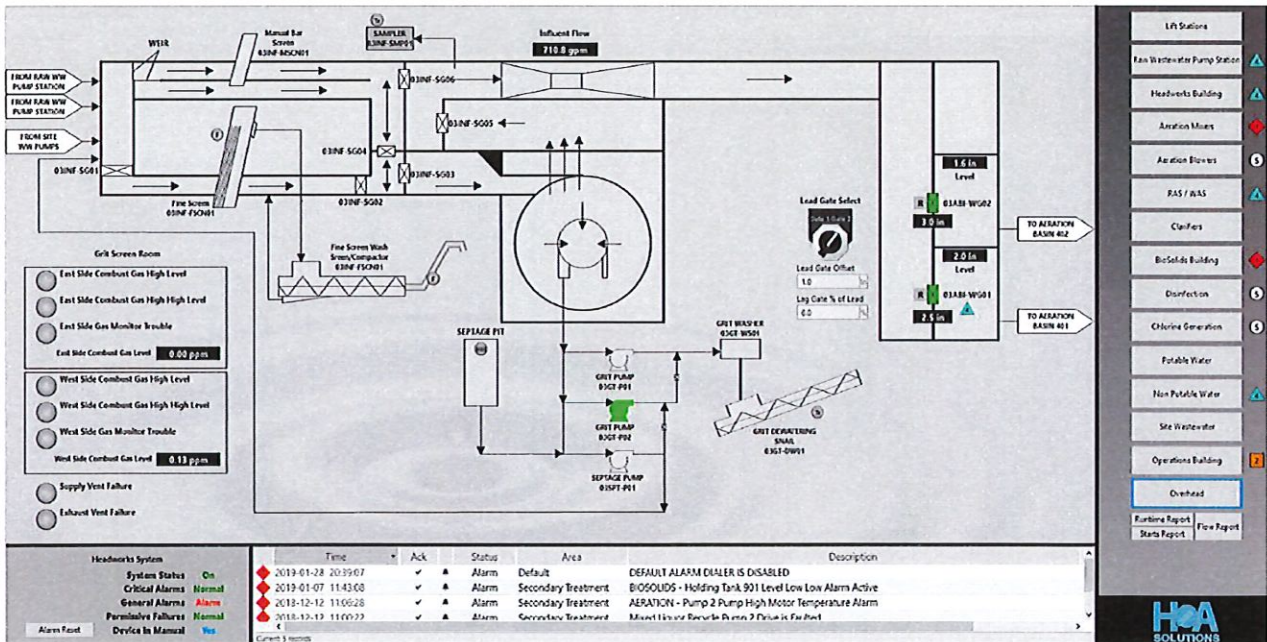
WEIR

Manual Bar Screen 03INF-MSCN01

SAMPLER 03INF-SMP01

Influent Flow
710.8 gpm

FROM RAW WW PUMP STATION
FROM RAW WW PUMP STATION
FROM SITE WW PUMPS

03INF-SG06
03INF-SG05
03INF-SG04
03INF-SG03
03INF-SG02
03INF-SG01

Fine Screen 03INF-FSCN01

Fine Screen Wash Screw/Compactor 03INF-FSCN01

Lead Gate Select
Gate 1 Gate 2
Lead Gate Offset
1.0
Lag Gate % of Lead
0.0

1.6 in
Level
R 03ABI-WG02
3.0 in
TO AERATION BASIN 402

2.0 in
Level
R 03ABI-WG01
2.5 in
TO AERATION BASIN 401

SEPTAGE PIT

GRIT WASHER 03GT-WS01
GRIT PUMP 03GT-P01
GRIT PUMP 03GT-P02
SEPTAGE PUMP 03SPT-P01
GRIT DEWATERING SNAIL 03GT-DW01

Grit Screen Room
East Side Combust Gas High Level
East Side Combust Gas High High Level
East Side Gas Monitor Trouble
East Side Combust Gas Level 0.00 ppm

West Side Combust Gas High Level
West Side Combust Gas High High Level
West Side Gas Monitor Trouble
West Side Combust Gas Level 0.13 ppm

Supply Vent Failure
Exhaust Vent Failure

Lift Stations
Raw Wastewater Pump Station
Headworks Building
Aeration Mixers
Aeration Blowers
RAS / WAS
Clarifiers
BioSolids Building
Disinfection
Chlorine Generation
Potable Water
Non Potable Water
Site Wastewater
Operations Building 2
Overhead
Runtime Report
Starts Report
Flow Report

Headworks System
System Status On
Critical Alarms Normal
General Alarms Alarm
Permissive Failures Normal
Device In Manual Yes
Alarm Reset

| Time | Ack | | Status | Area | Description |
|---|---|---|---|---|---|
| 2019-01-28 20:39:07 | ✔ | ▲ | Alarm | Default | DEFAULT ALARM DIALER IS DISABLED |
| 2019-01-07 11:43:08 | ✔ | ▲ | Alarm | Secondary Treatment | BIOSOLIDS - Holding Tank 901 Level Low Low Alarm Active |
| 2018-12-12 11:06:28 | ✔ | ▲ | Alarm | Secondary Treatment | AERATION - Pump 2 Pump High Motor Temperature Alarm |
| 2018-12-12 11:00:22 | ✔ | ▲ | Alarm | Secondary Treatment | Mixed Liquor Recycle Pump 2 Drive is Faulted |

Current 5 records

HOA SOLUTIONS